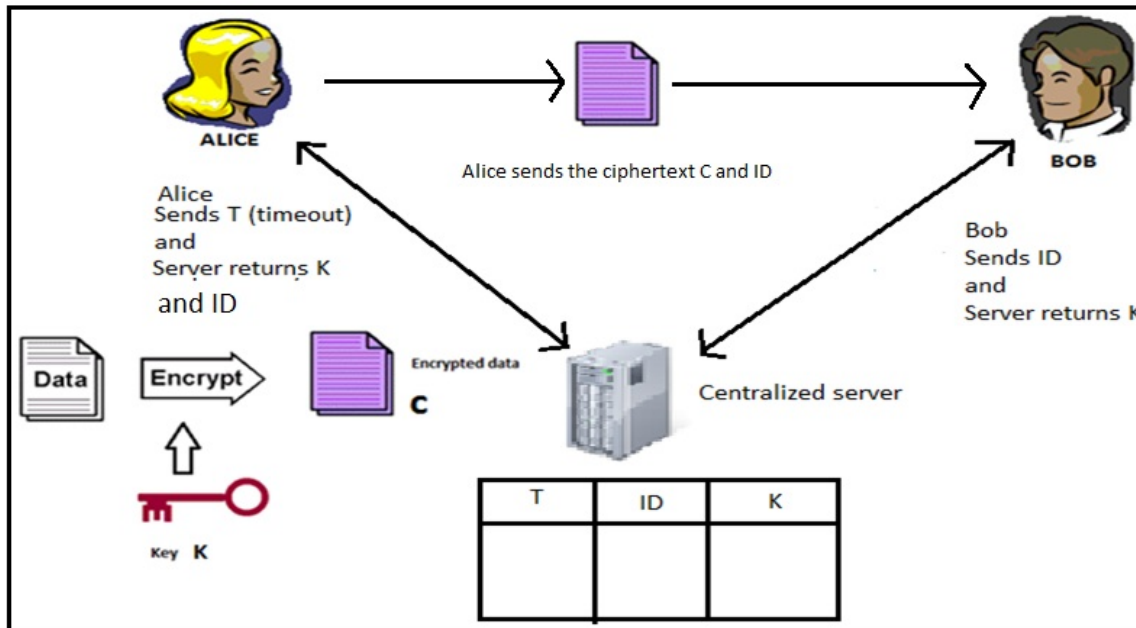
ALICE

Alice sends the ciphertext C and ID

BOB

Alice
Sends T (timeout)
and
Server returns K
and ID

Bob
Sends ID
and
Server returns K

Data

Encrypt

Encrypted data
C

Centralized server

Key K

| T | ID | K |
|---|---|---|
| | | |